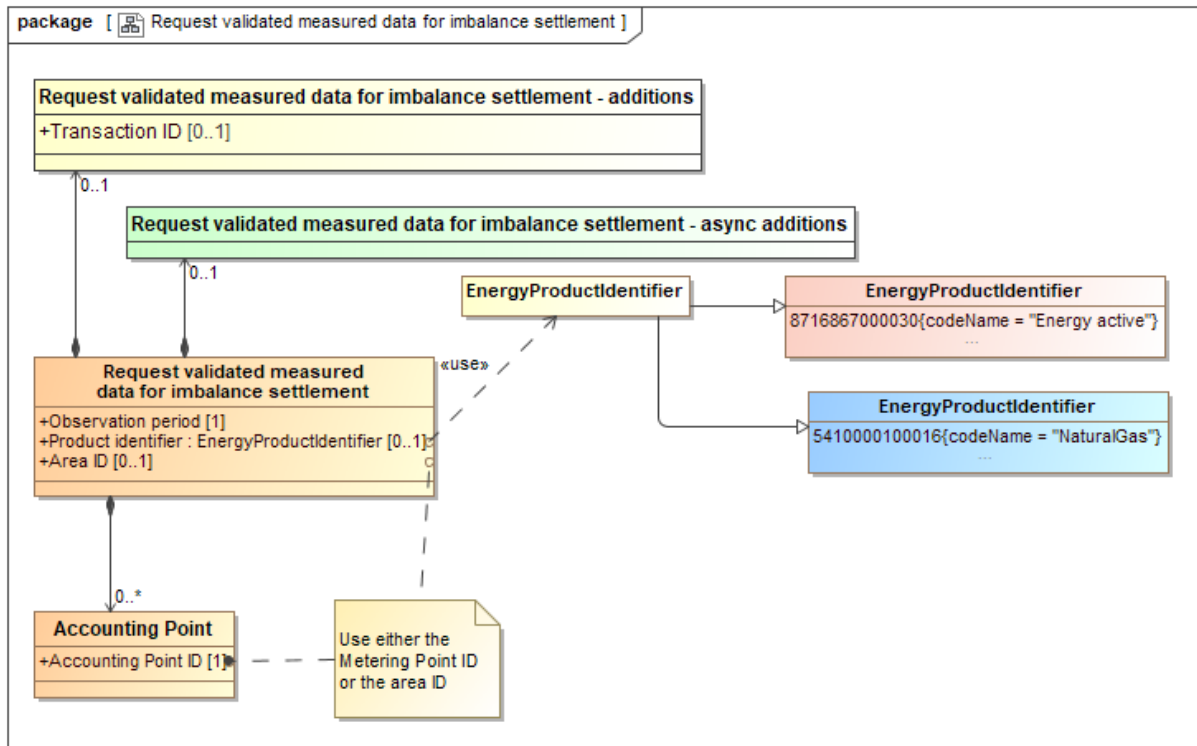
package [ Request validated measured data for imbalance settlement ]

Request validated measured data for imbalance settlement - additions
+Transaction ID [0..1]

0..1

Request validated measured data for imbalance settlement - async additions

0..1

EnergyProductIdentifier

EnergyProductIdentifier
8716867000030{codeName = "Energy active"}
...

«use»

Request validated measured data for imbalance settlement
+Observation period [1]
+Product identifier : EnergyProductIdentifier [0..1]
+Area ID [0..1]

EnergyProductIdentifier
5410000100016{codeName = "NaturalGas"}
...

0..*

Accounting Point
+Accounting Point ID [1]

Use either the Metering Point ID or the area ID